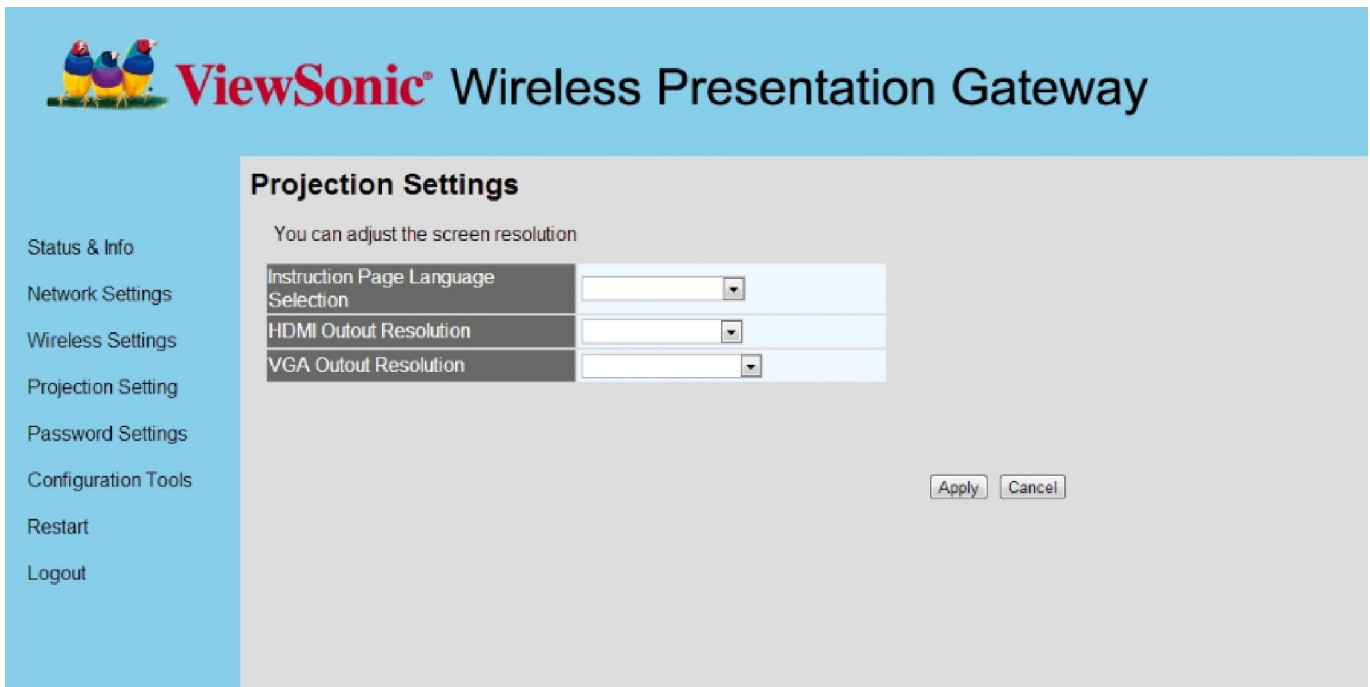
ViewSonic® Wireless Presentation Gateway

Status & Info
Network Settings
Wireless Settings
Projection Setting
Password Settings
Configuration Tools
Restart
Logout

Projection Settings

You can adjust the screen resolution

| Instruction Page Language Selection | |
|---|---|
| HDMI Outout Resolution | |
| VGA Outout Resolution | |

Apply Cancel